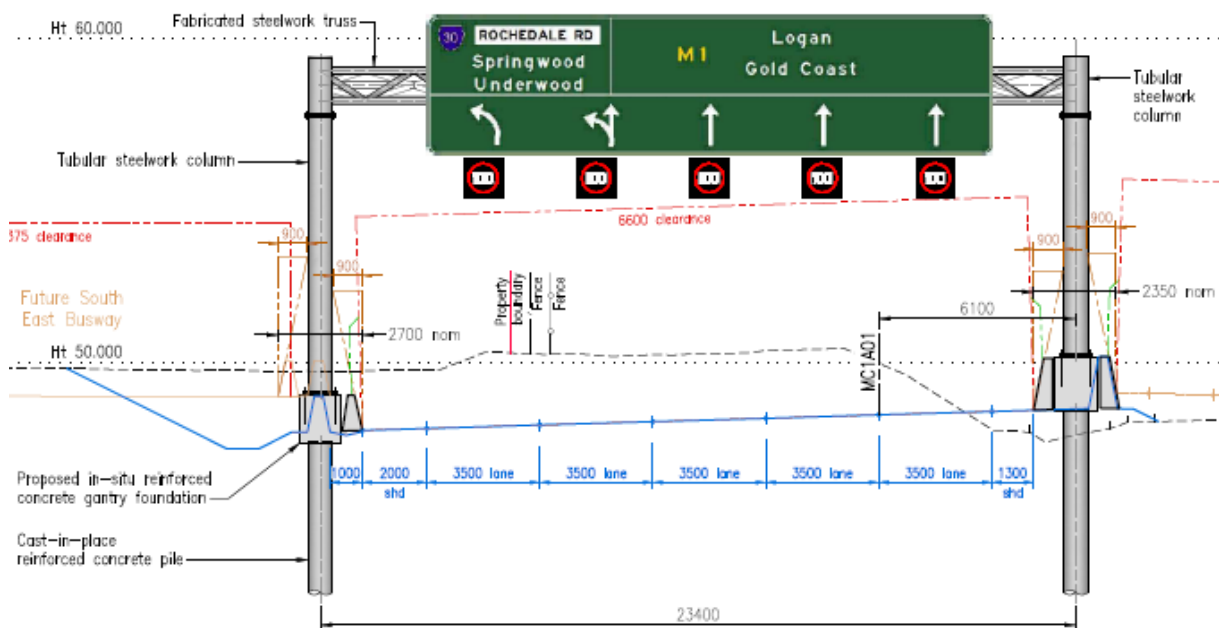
Ht 60.000

Fabricated steelwork truss

30 ROCHEDALE RD

Springwood
Underwood

M1

Logan
Gold Coast

100 100 100 100 100

Tubular steelwork column

Tubular steelwork column

375 clearance

6600 clearance

900

900

900

900

Future South East Busway

Property boundary

Fence

Fence

2700 nom

2350 nom

6100

Ht 50.000

MC1A01

Proposed in-situ reinforced concrete gantry foundation

1000 | 2000 shd | 3500 lane | 3500 lane | 3500 lane | 3500 lane | 3500 lane | 1300 shd

Cast-in-place reinforced concrete pile

23400